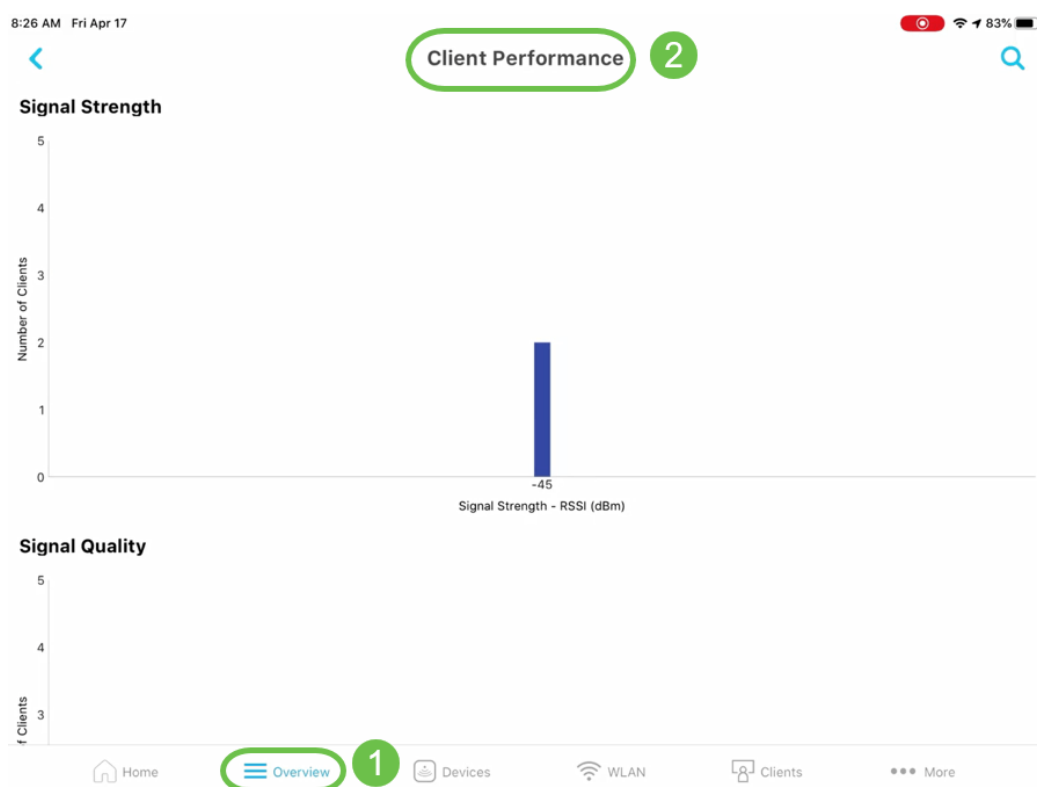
8:26 AM Fri Apr 17

83%

Client Performance 2

Signal Strength

5
4
3
2
1
0

Number of Clients

-45

Signal Strength - RSSI (dBm)

Signal Quality

5
4
3

f Clients

Home Overview 1 Devices WLAN Clients More